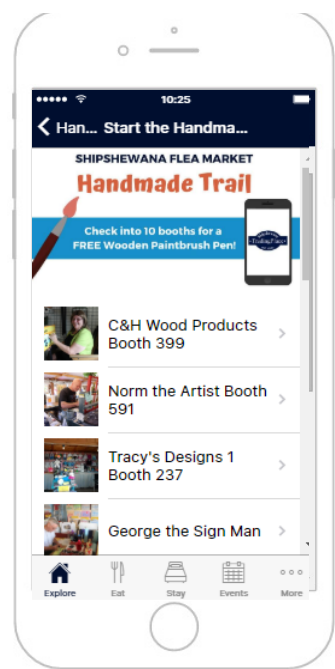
10:25

Han... Start the Handma...

SHIPSHEWANA FLEA MARKET

Handmade Trail

Check into 10 booths for a FREE Wooden Paintbrush Pen!

C&H Wood Products Booth 399

Norm the Artist Booth 591

Tracy's Designs 1 Booth 237

George the Sign Man

Explore Eat Stay Events More